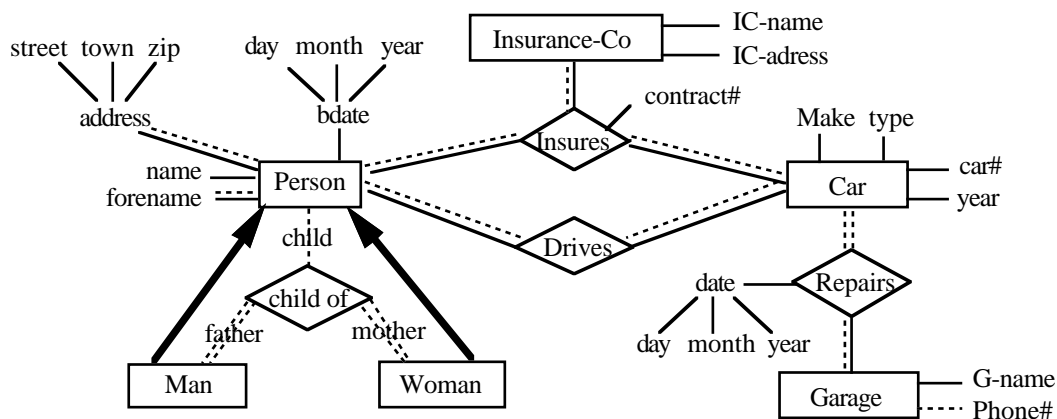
street town zip

day month year

Insurance-Co

IC-name

IC-adress

address

bdate

contract#

Make type

Insures

name

forename

Person

Car

car#

year

child

Drives

child of

date

Repairs

father

mother

day month year

Man

Woman

Garage

G-name

Phone#